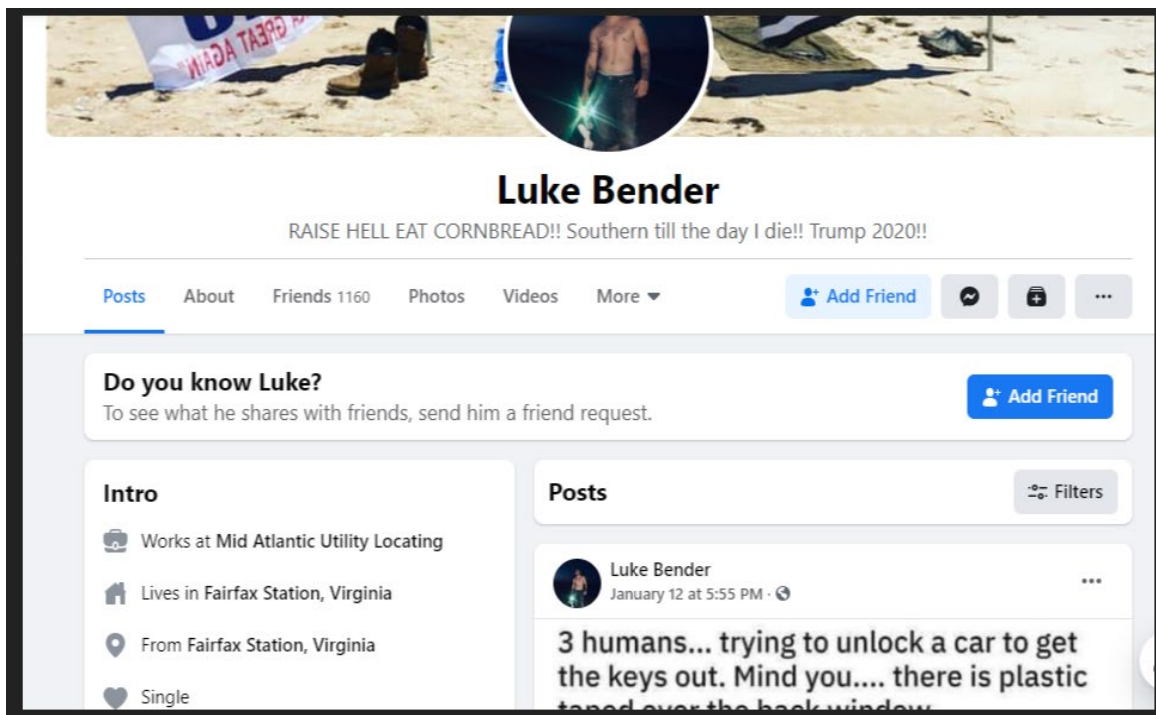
NIAGA TAƎЯ

Luke Bender

RAISE HELL EAT CORNBREAD!! Southern till the day I die!! Trump 2020!!

Posts About Friends 1160 Photos Videos More

Add Friend

...

Do you know Luke?

To see what he shares with friends, send him a friend request.

Add Friend

Intro

Works at Mid Atlantic Utility Locating

Lives in Fairfax Station, Virginia

From Fairfax Station, Virginia

Single

Posts

Filters

Luke Bender

January 12 at 5:55 PM ·

...

3 humans... trying to unlock a car to get the keys out. Mind you.... there is plastic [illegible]